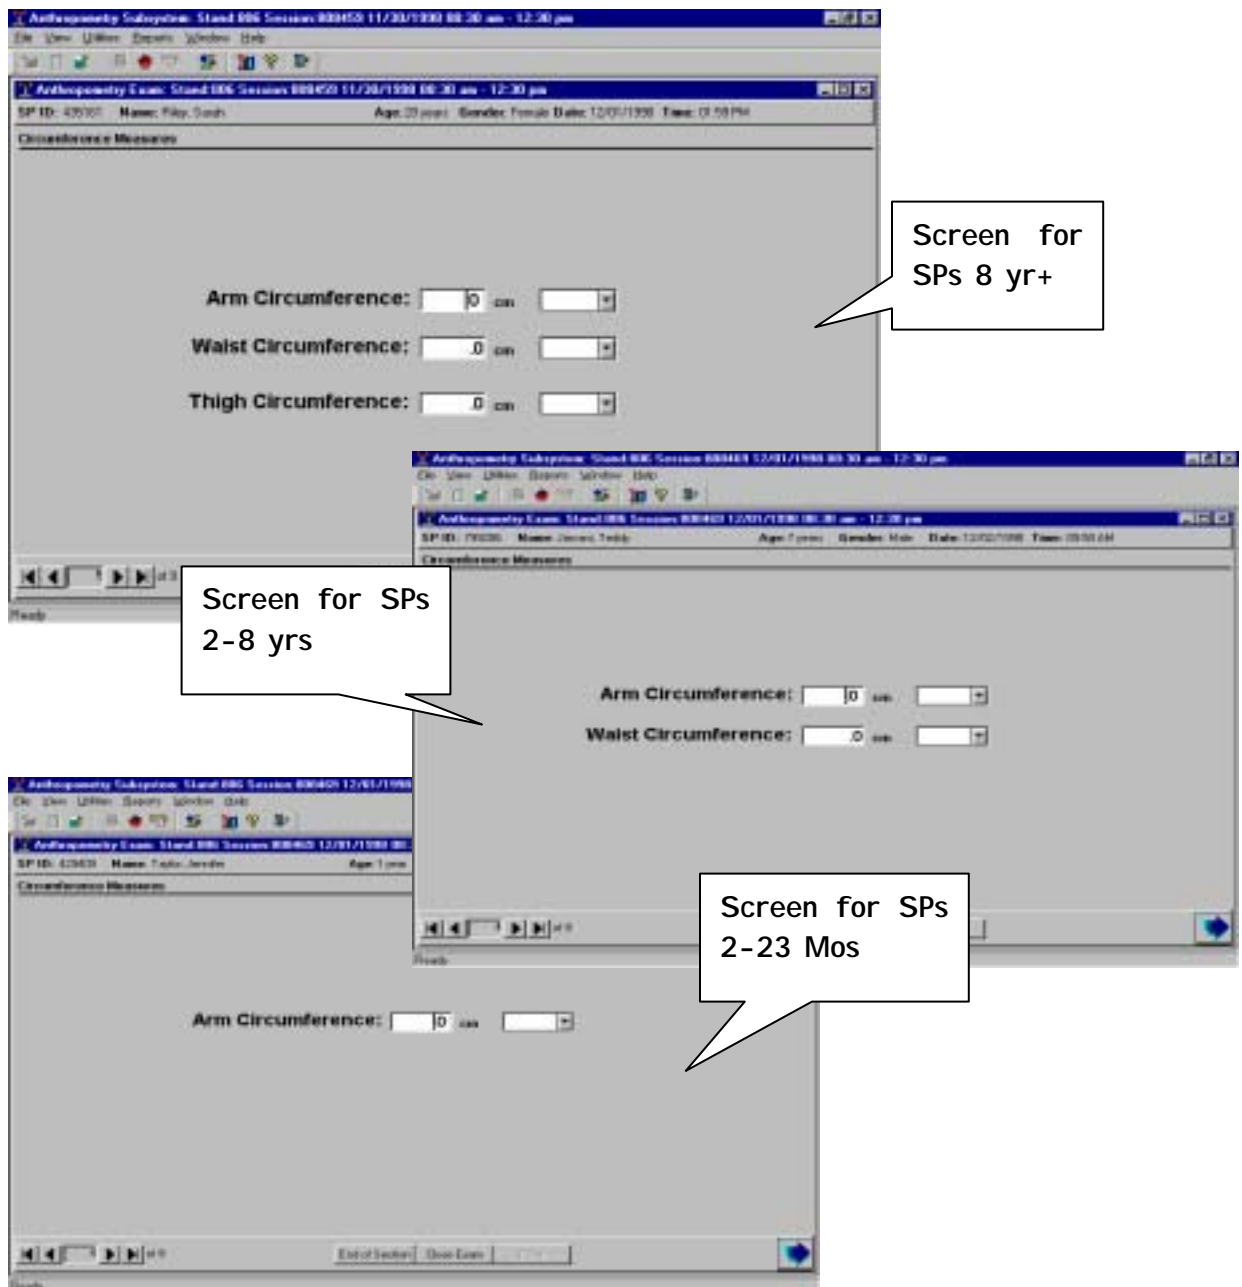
Anthropometry Subsystem: Stand 806 Session 800459 11/30/1998 08:30 am - 12:30 pm
File View Utilities Reports Window Help
Anthropometry Exam: Stand 806 Session 800459 11/30/1998 08:30 am - 12:30 pm
SP ID: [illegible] Name: Riley, Sarah Age: 20 years Gender: Female Date: 12/01/1998 Time: 01:59 PM
Circumference Measures

Arm Circumference: .0 cm
Waist Circumference: .0 cm
Thigh Circumference: .0 cm

Screen for SPs 8 yr+

Ready

Anthropometry Subsystem: Stand 806 Session 800469 12/01/1998 08:30 am - 12:30 pm
File View Utilities Reports Window Help
Anthropometry Exam: Stand 806 Session 800469 12/01/1998 08:30 am - 12:30 pm
SP ID: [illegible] Name: Jensen, Teddy Age: 7 years Gender: Male Date: 12/02/1998 Time: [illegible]
Circumference Measures

Screen for SPs 2-8 yrs

Arm Circumference: .0 cm
Waist Circumference: .0 cm

Ready

Anthropometry Subsystem: Stand 806 Session 800469 12/01/1998
File View Utilities Reports Window Help
Anthropometry Exam: Stand 806 Session 800469 12/01/1998
SP ID: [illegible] Name: Taylor, Jennifer Age: 1 year
Circumference Measures

Screen for SPs 2-23 Mos

Arm Circumference: .0 cm

End of Section Close Exam